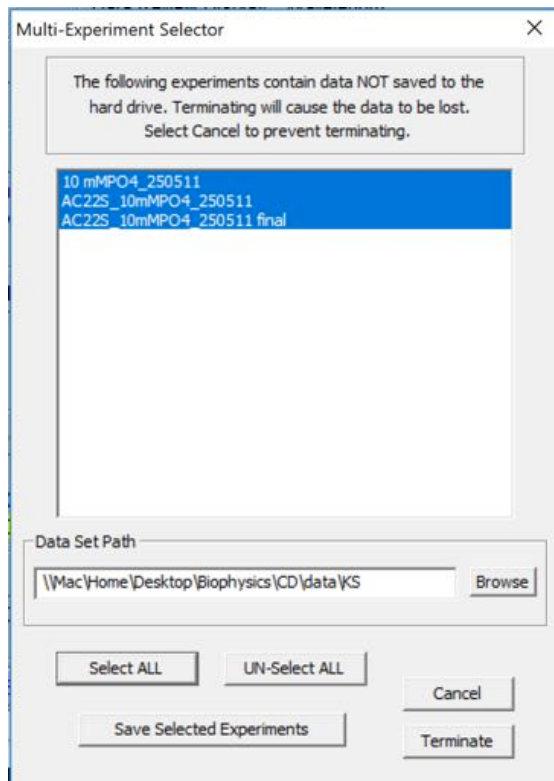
Multi-Experiment Selector

The following experiments contain data NOT saved to the hard drive. Terminating will cause the data to be lost. Select Cancel to prevent terminating.

10 mMPO4_250511
AC22S_10mMPO4_250511
AC22S_10mMPO4_250511 final

Data Set Path

\\Mac\Home\Desktop\Biophysics\CD\data\KS

Browse

Select ALL

UN-Select ALL

Cancel

Save Selected Experiments

Terminate